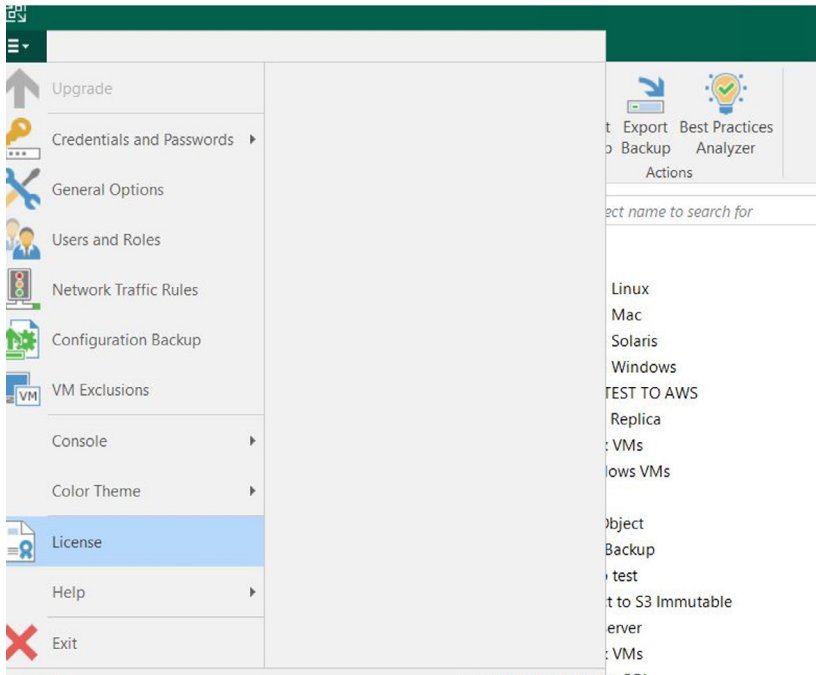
Upgrade
Credentials and Passwords
General Options
Users and Roles
Network Traffic Rules
Configuration Backup
VM VM Exclusions
Console
Color Theme
License
Help
Exit

t Export Best Practices
o Backup Analyzer
Actions

ect name to search for

Linux
Mac
Solaris
Windows
TEST TO AWS
Replica
: VMs
lows VMs

)bject
Backup
) test
t to S3 Immutable
erver
: VMs